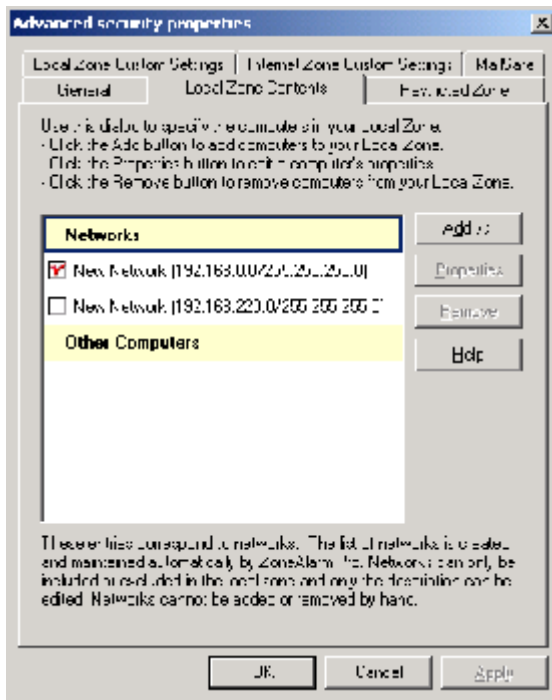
Advanced security properties

Local Zone Custom Settings | Internet Zone Custom Settings | MailSafe
General | Local Zone Contents | Restricted Zone

Use this dialog to specify the computers in your Local Zone.
- Click the Add button to add computers to your Local Zone.
- Click the Properties button to edit a computer's properties.
- Click the Remove button to remove computers from your Local Zone.

Networks
New Network (192.168.0.0/255.255.255.0)
New Network (192.168.220.0/255.255.255.0)
Other Computers

Add >>
Properties
Remove
Help

These entries correspond to networks. The list of networks is created and maintained automatically by ZoneAlarm. The Networks can only be included or excluded in the local zone and only the description can be edited. Networks cannot be added or removed by hand.

OK
Cancel
Apply